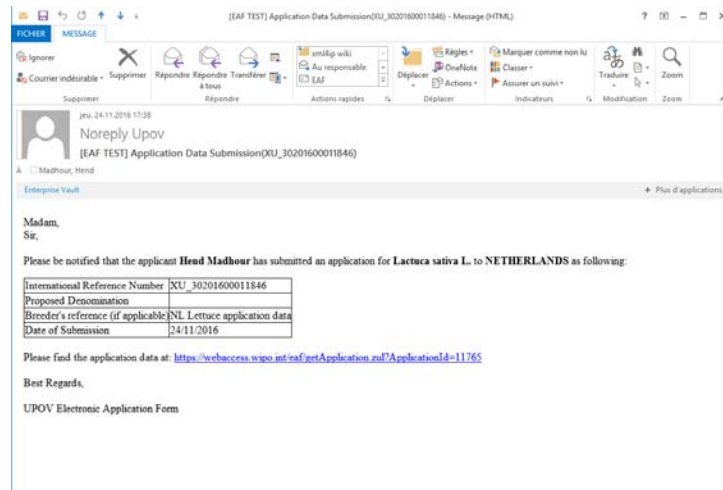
[EAF TEST] Application Data Submission(XU_30201600011846) - Message (HTML)

? – □

FICHIER MESSAGE

Ignorer
Courrier indésirable
Supprimer
Supprimer

Répondre
Répondre à tous
Transférer
Répondre

xml4ip wiki
Au responsable
EAF
Actions rapides

Déplacer
Règles
OneNote
Actions
Déplacer

Marquer comme non lu
Classer
Assurer un suivi
Indicateurs

Traduire
Modification

Zoom
Zoom

jeu. 24.11.2016 17:38
Noreply Upov
[EAF TEST] Application Data Submission(XU_30201600011846)
À Madhour, Hend

Enterprise Vault
+ Plus d'applications

Madam,
Sir,

Please be notified that the applicant **Hend Madhour** has submitted an application for **Lactuca sativa L.** to **NETHERLANDS** as following:

| International Reference Number | XU_30201600011846 |
|---|---|
| Proposed Denomination | |
| Breeder's reference (if applicable) | NL Lettuce application data |
| Date of Submission | 24/11/2016 |

Please find the application data at: https://webaccess.wipo.int/eaf/getApplication.zul?ApplicationId=11765

Best Regards,

UPOV Electronic Application Form